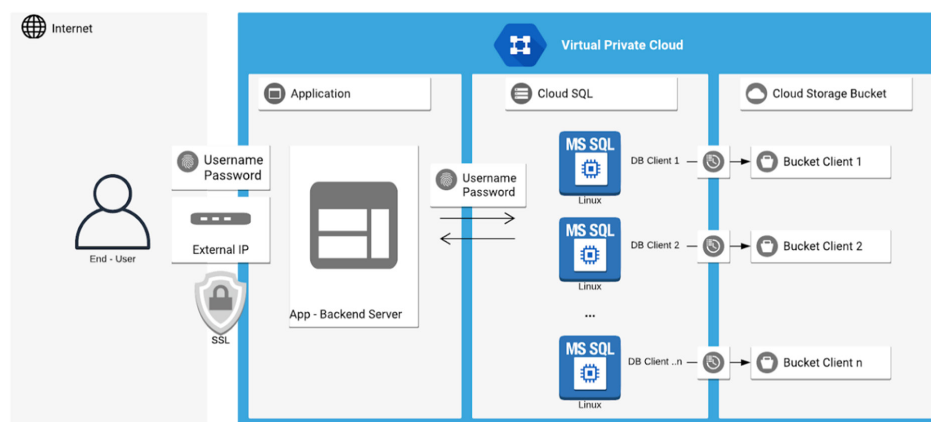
Internet

Virtual Private Cloud

Application

Cloud SQL

Cloud Storage Bucket

Username
Password

External IP

End - User

SSL

App - Backend Server

Username
Password

MS SQL
Linux

DB Client 1

Bucket Client 1

MS SQL
Linux

DB Client 2

Bucket Client 2

...

MS SQL
Linux

DB Client ..n

Bucket Client n